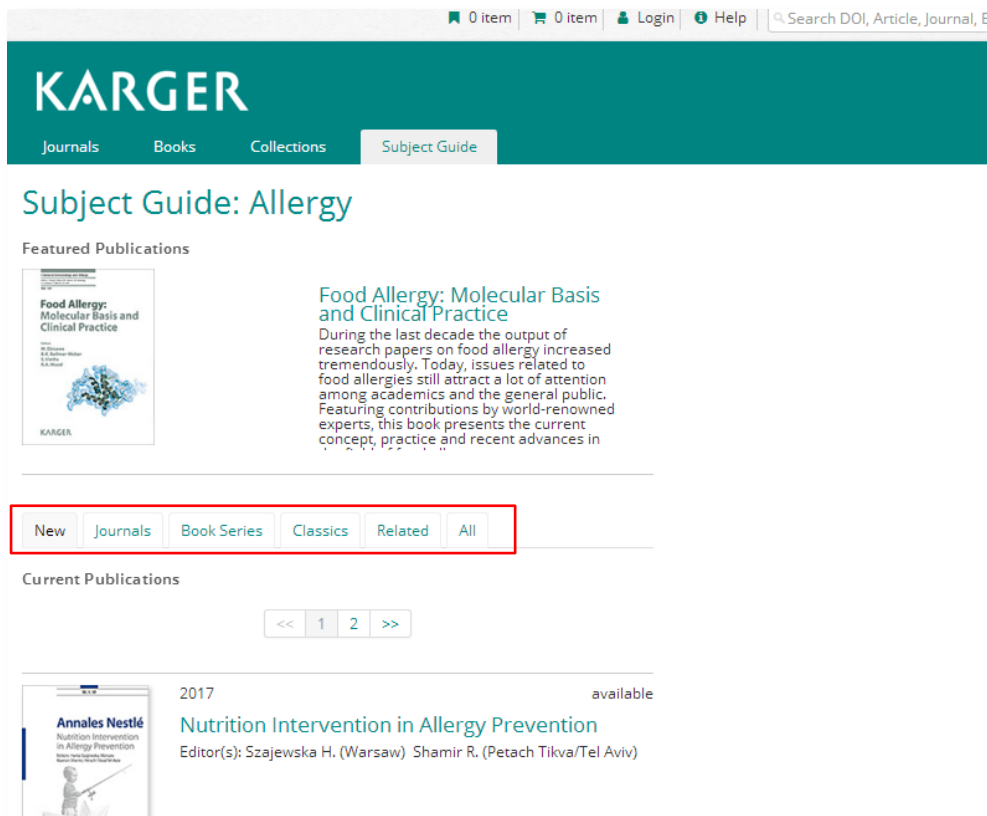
0 item | 0 item | Login | Help | Search DOI, Article, Journal, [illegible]

KARGER

Journals | Books | Collections | Subject Guide

Subject Guide: Allergy

Featured Publications

Food Allergy: Molecular Basis and Clinical Practice

KARGER

Food Allergy: Molecular Basis and Clinical Practice

During the last decade the output of research papers on food allergy increased tremendously. Today, issues related to food allergies still attract a lot of attention among academics and the general public. Featuring contributions by world-renowned experts, this book presents the current concept, practice and recent advances in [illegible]

New | Journals | Book Series | Classics | Related | All

Current Publications

<< | 1 | 2 | >>

Annales Nestlé
Nutrition Intervention in Allergy Prevention

2017

available

Nutrition Intervention in Allergy Prevention

Editor(s): Szajewska H. (Warsaw) Shamir R. (Petach Tikva/Tel Aviv)